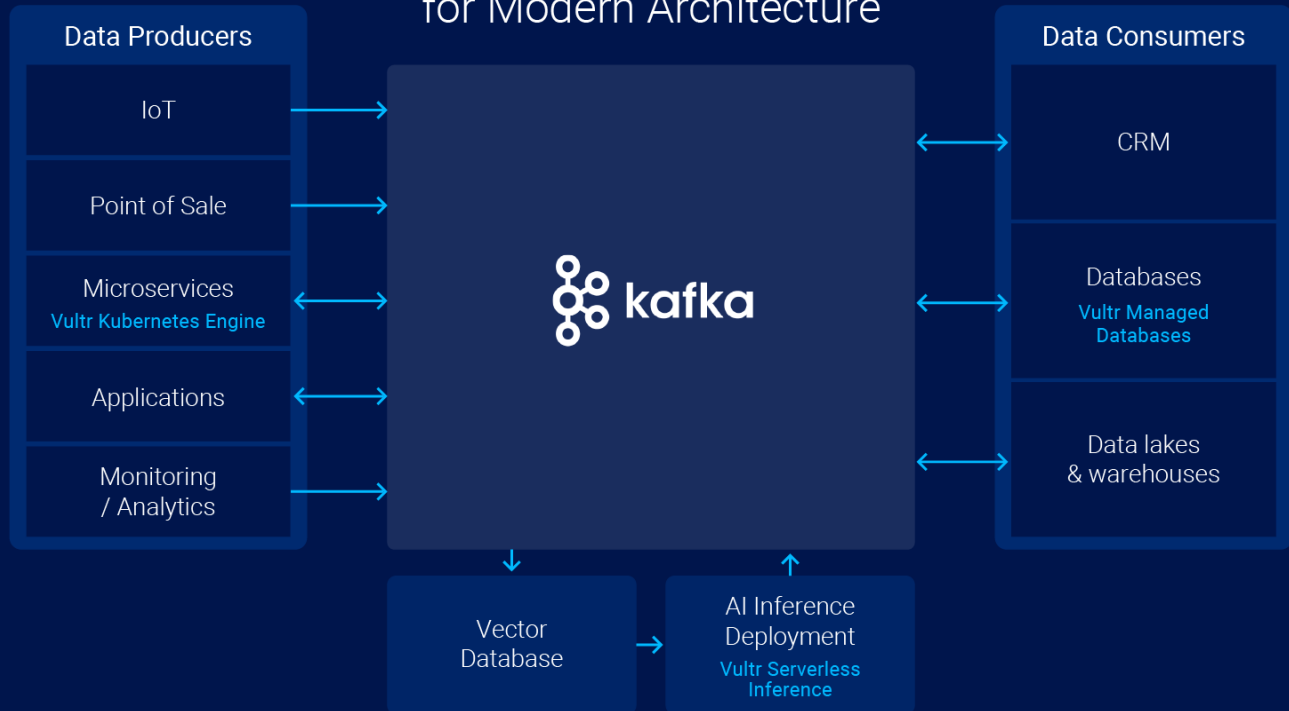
for Modern Architecture

Data Producers

IoT

Point of Sale

Microservices
Vultr Kubernetes Engine

Applications

Monitoring / Analytics

kafka

Data Consumers

CRM

Databases
Vultr Managed Databases

Data lakes & warehouses

Vector Database

AI Inference Deployment
Vultr Serverless Inference